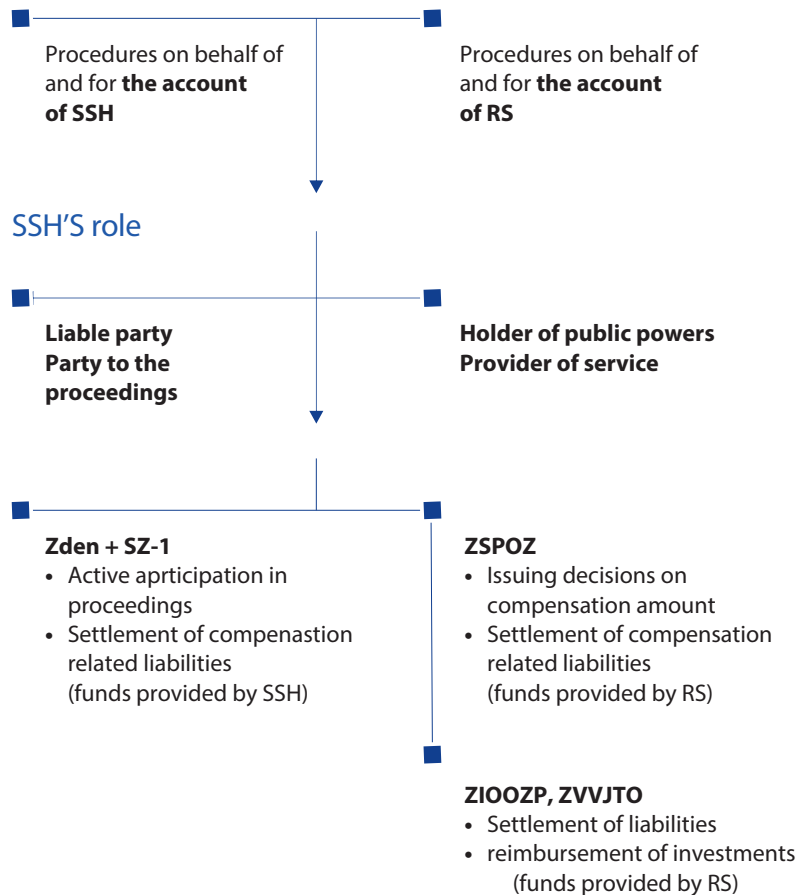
Procedures on behalf of and for **the account of SSH**

Procedures on behalf of and for **the account of RS**

SSH'S role

**Liable party Party to the proceedings**

**Holder of public powers Provider of service**

**Zden + SZ-1**
- Active apriticipation in proceedings
- Settlement of compenastion related liabilities (funds provided by SSH)

**ZSPOZ**
- Issuing decisions on compensation amount
- Settlement of compensation related liabilities (funds provided by RS)

**ZIOOZP, ZVVJTO**
- Settlement of liabilities
- reimbursement of investments (funds provided by RS)